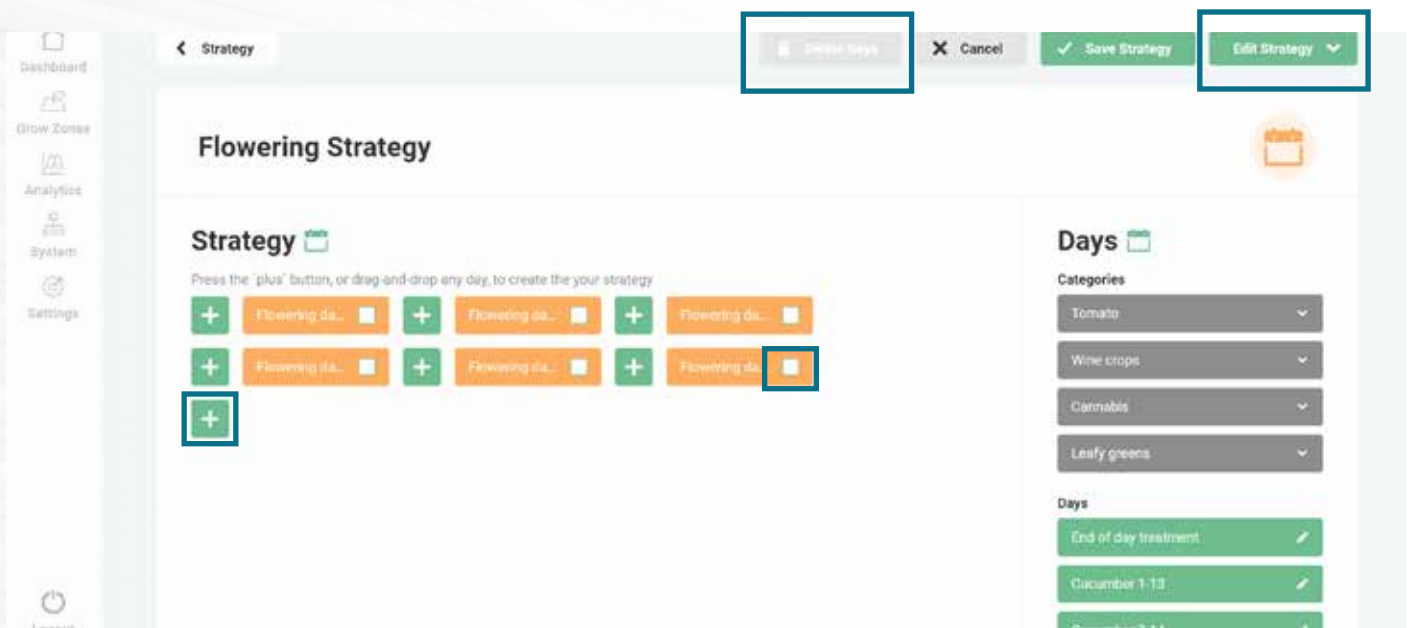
Dashboard
Grow Zones
Analytics
System
Settings

Strategy

Delete Days
Cancel
Save Strategy
Edit Strategy

Flowering Strategy

Strategy

Press the 'plus' button, or drag-and-drop any day, to create the your strategy

+ Flowering da... + Flowering da... + Flowering da...
+ Flowering da... + Flowering da... + Flowering da...
+

Days

Categories

Tomato
Wine crops
Cannabis
Leafy greens

Days

End of day treatment
Cucumber 1-13
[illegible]

Logout